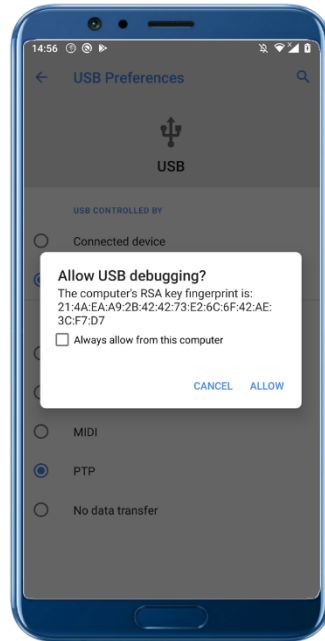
14:56

USB Preferences

USB

USB CONTROLLED BY

Connected device

Allow USB debugging?

The computer's RSA key fingerprint is: 21:4A:EA:A9:2B:42:42:73:E2:6C:6F:42:AE:3C:F7:D7

Always allow from this computer

CANCEL ALLOW

MIDI

PTP

No data transfer